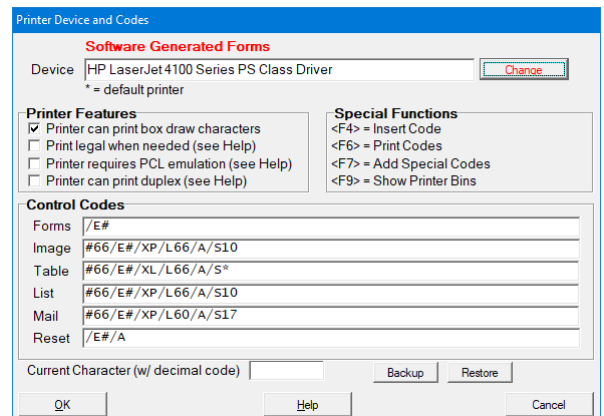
Printer Device and Codes

Software Generated Forms

Device HP LaserJet 4100 Series PS Class Driver Change

* = default printer

Printer Features
☑ Printer can print box draw characters
☐ Print legal when needed (see Help)
☐ Printer requires PCL emulation (see Help)
☐ Printer can print duplex (see Help)

Special Functions
<F4> = Insert Code
<F6> = Print Codes
<F7> = Add Special Codes
<F9> = Show Printer Bins

Control Codes

| | |
|---|---|
| Forms | /E# |
| Image | #66/E#/XP/L66/A/S10 |
| Table | #66/E#/XL/L66/A/S* |
| List | #66/E#/XP/L66/A/S10 |
| Mail | #66/E#/XP/L60/A/S17 |
| Reset | /E#/A |

Current Character (w/ decimal code) Backup Restore

OK Help Cancel